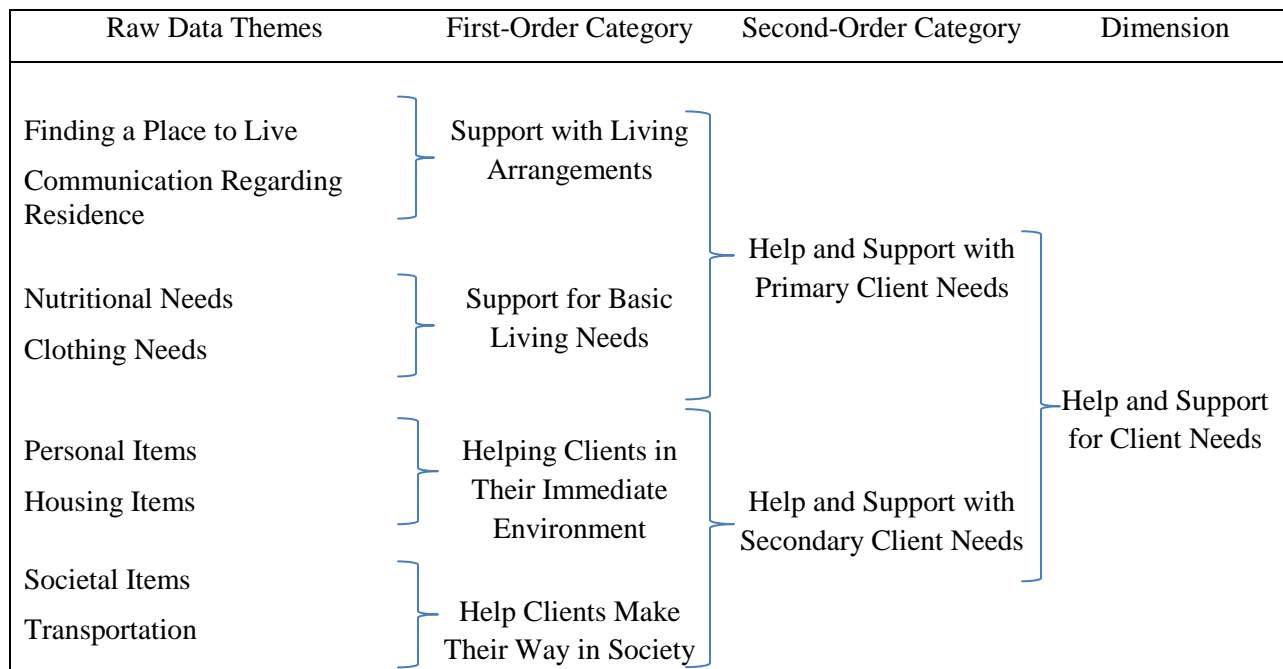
Raw Data Themes | First-Order Category | Second-Order Category | Dimension

Finding a Place to Live

Communication Regarding Residence

Support with Living Arrangements

Nutritional Needs

Clothing Needs

Support for Basic Living Needs

Help and Support with Primary Client Needs

Personal Items

Housing Items

Helping Clients in Their Immediate Environment

Societal Items

Transportation

Help Clients Make Their Way in Society

Help and Support with Secondary Client Needs

Help and Support for Client Needs